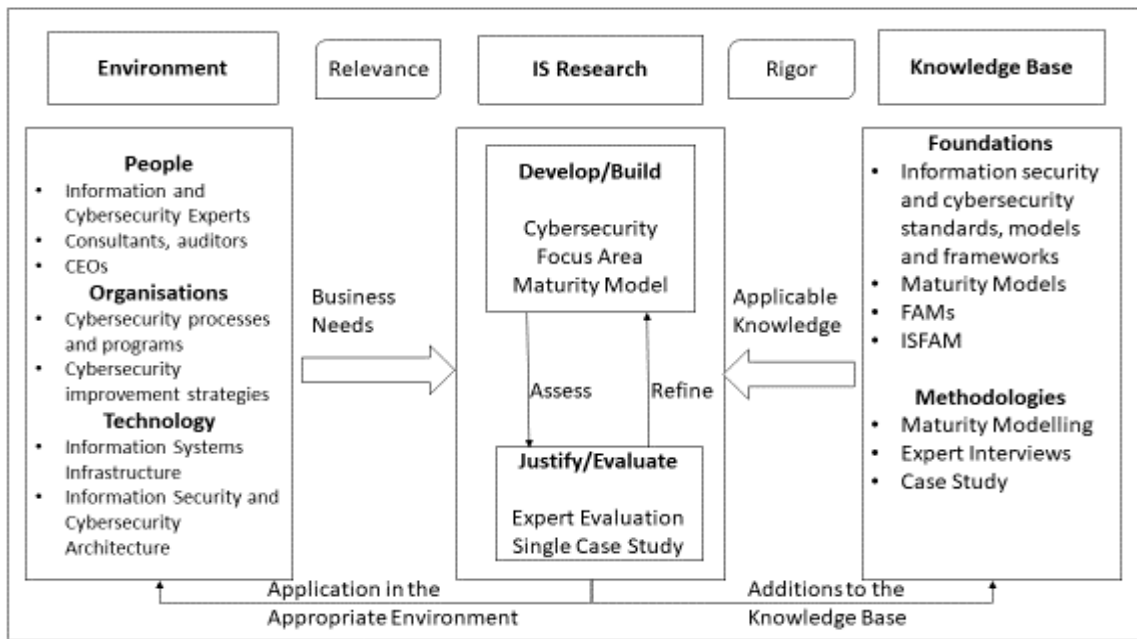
Environment

Relevance

IS Research

Rigor

Knowledge Base

People
- Information and Cybersecurity Experts
- Consultants, auditors
- CEOs

Organisations
- Cybersecurity processes and programs
- Cybersecurity improvement strategies

Technology
- Information Systems Infrastructure
- Information Security and Cybersecurity Architecture

Business Needs

Develop/Build

Cybersecurity Focus Area Maturity Model

Assess

Refine

Justify/Evaluate

Expert Evaluation
Single Case Study

Applicable Knowledge

Foundations
- Information security and cybersecurity standards, models and frameworks
- Maturity Models
- FAMs
- ISFAM

Methodologies
- Maturity Modelling
- Expert Interviews
- Case Study

Application in the Appropriate Environment

Additions to the Knowledge Base